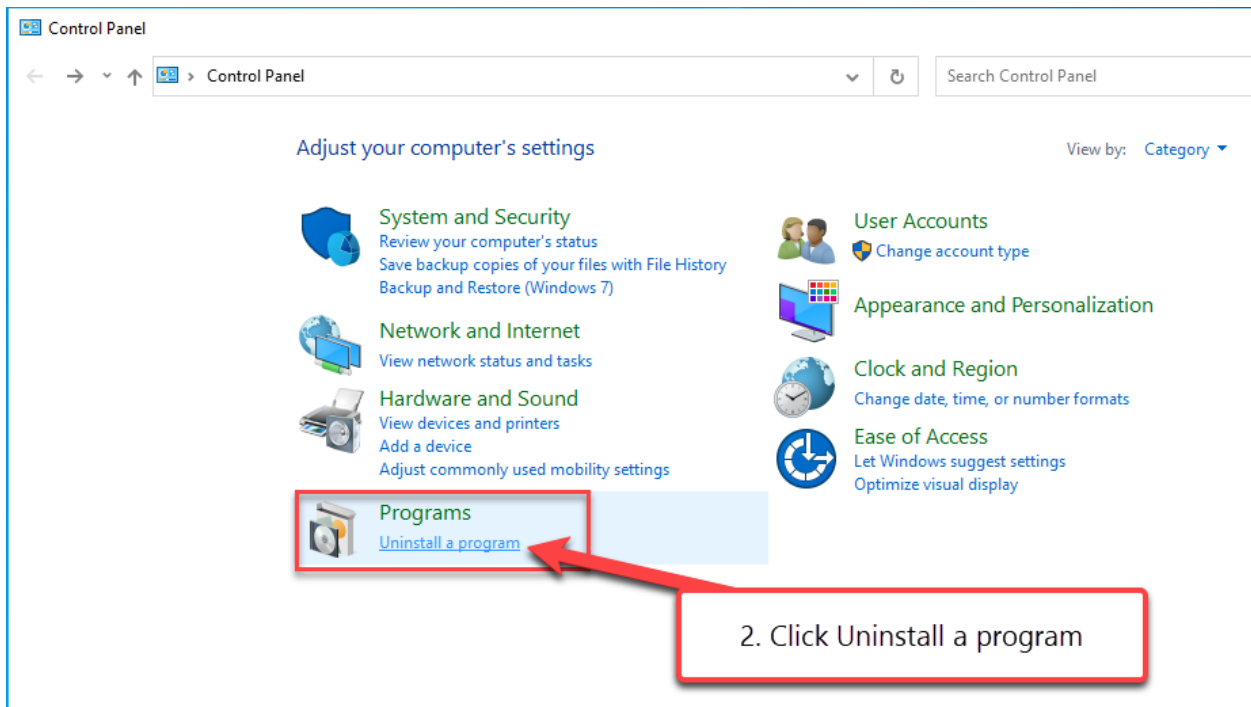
Control Panel

Control Panel

Search Control Panel

Adjust your computer's settings

View by: Category

System and Security
Review your computer's status
Save backup copies of your files with File History
Backup and Restore (Windows 7)

Network and Internet
View network status and tasks

Hardware and Sound
View devices and printers
Add a device
Adjust commonly used mobility settings

Programs
Uninstall a program

User Accounts
Change account type

Appearance and Personalization

Clock and Region
Change date, time, or number formats

Ease of Access
Let Windows suggest settings
Optimize visual display

2. Click Uninstall a program